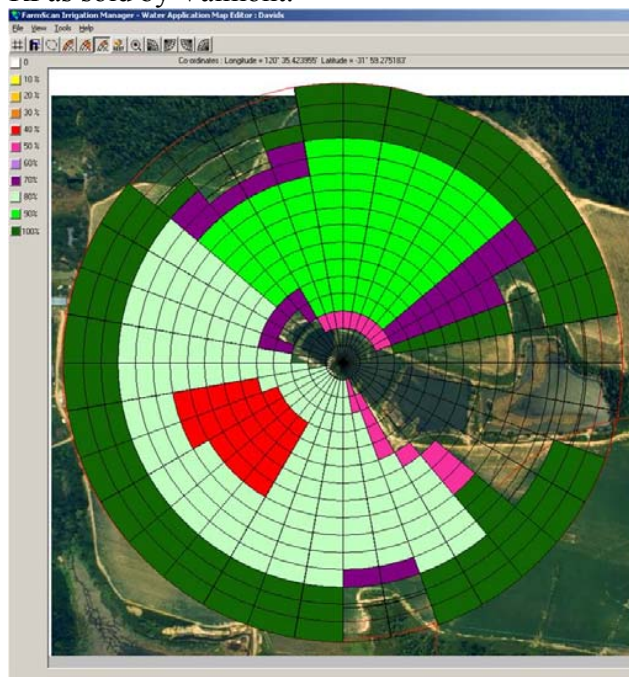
FarmScan Irrigation Manager - Water Application Map Editor : Davids

File View Tools Help

Co-ordinates : Longitude = 120° 35.423955' Latitude = -31° 59.275183'

0
10 %
20 %
30 %
40 %
50 %
60%
70%
80%
90%
100%